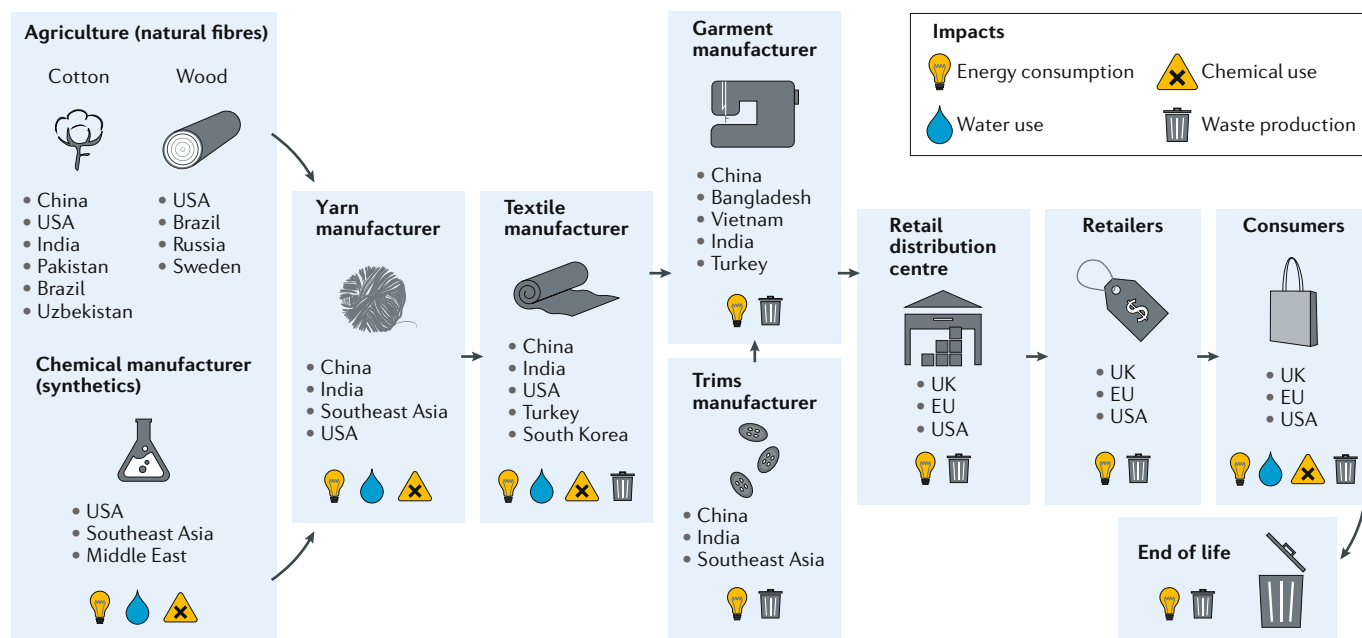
Agriculture (natural fibres)

Cotton

- China
- USA
- India
- Pakistan
- Brazil
- Uzbekistan

Wood

- USA
- Brazil
- Russia
- Sweden

Chemical manufacturer (synthetics)

- USA
- Southeast Asia
- Middle East

Yarn manufacturer

- China
- India
- Southeast Asia
- USA

Textile manufacturer

- China
- India
- USA
- Turkey
- South Korea

Garment manufacturer

- China
- Bangladesh
- Vietnam
- India
- Turkey

Trims manufacturer

- China
- India
- Southeast Asia

Impacts

Energy consumption
Chemical use
Water use
Waste production

Retail distribution centre

- UK
- EU
- USA

Retailers

- UK
- EU
- USA

Consumers

- UK
- EU
- USA

End of life